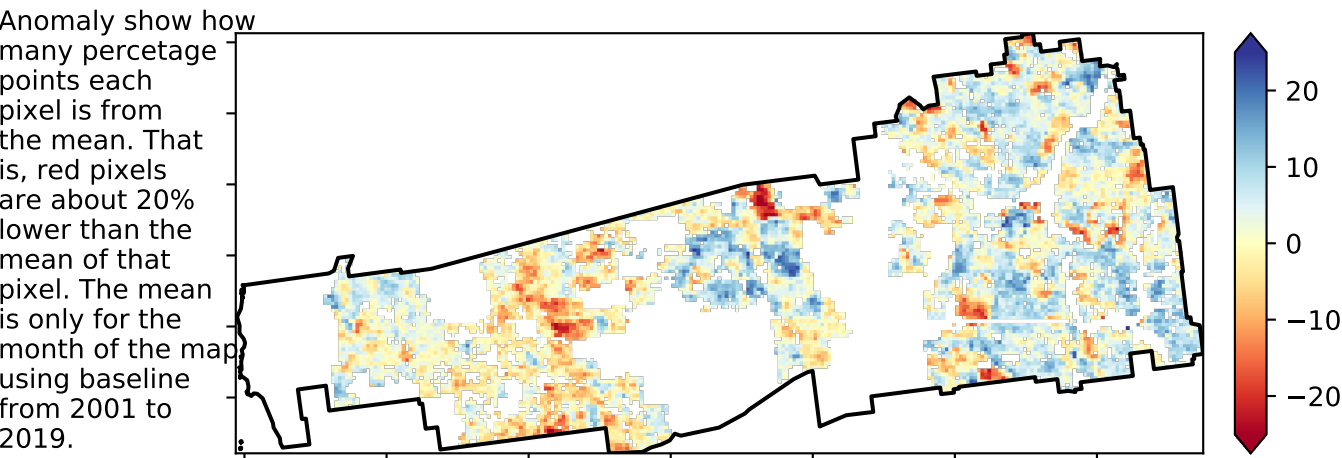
Anomaly show how many percetage points each pixel is from the mean. That is, red pixels are about 20% lower than the mean of that pixel. The mean is only for the month of the map using baseline from 2001 to 2019.

20
10
0
−10
−20